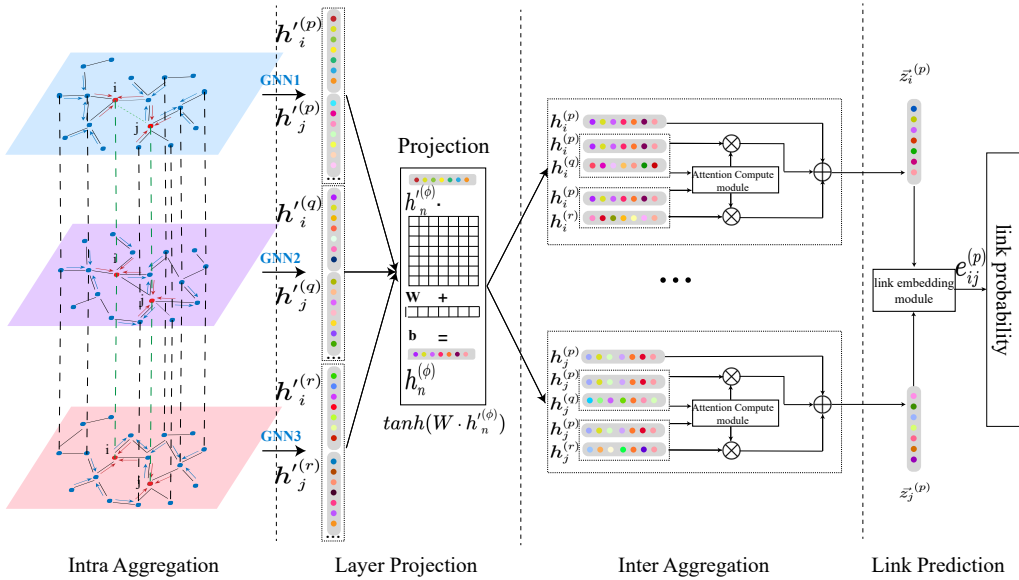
i
j
i
j
i
j

GNN1
GNN2
GNN3

$h'^{(p)}_i$
$h'^{(p)}_j$
$h'^{(q)}_i$
$h'^{(q)}_j$
$h'^{(r)}_i$
$h'^{(r)}_j$

Projection
$h'^{(\phi)}_n$ ·
W +
b =
$h^{(\phi)}_n$
$tanh(W \cdot h'^{(\phi)}_n)$

$h^{(p)}_i$
$h^{(p)}_i$
$h^{(q)}_i$
Attention Compute module
$h^{(p)}_i$
$h^{(r)}_i$

• • •

$h^{(p)}_j$
$h^{(p)}_j$
$h^{(q)}_j$
Attention Compute module
$h^{(p)}_j$
$h^{(r)}_j$

$\vec{z}^{(p)}_i$
link embedding module
$e^{(p)}_{ij}$
link probability
$\vec{z}^{(p)}_j$

Intra Aggregation
Layer Projection
Inter Aggregation
Link Prediction